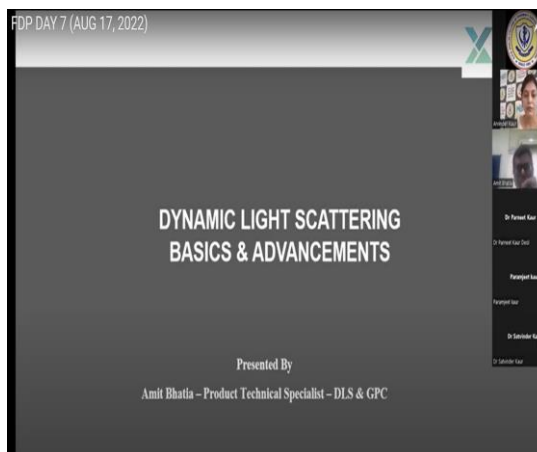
FDP DAY 7 (AUG 17, 2022)

DYNAMIC LIGHT SCATTERING
BASICS & ADVANCEMENTS

Presented By

Amit Bhatla – Product Technical Specialist – DLS & GPC

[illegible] Kaur

Amit Bhatla

Dr Parneet Kaur

Dr Parneet Kaur Dosl

Paramjeet Kaur

Paramjeet kaur

Dr Satvinder Ka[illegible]

Dr Satvinder Kaur